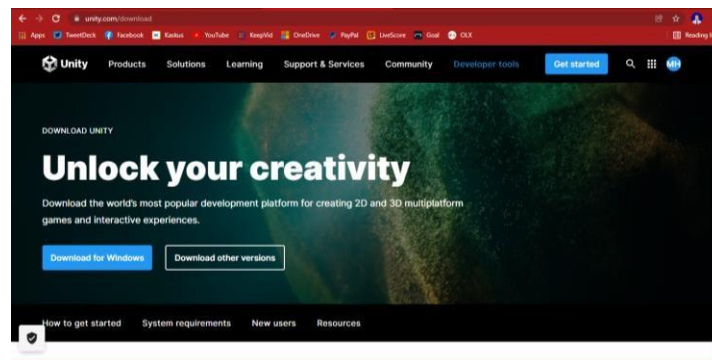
unity.com/download

Apps TweetDeck Facebook Kaskus YouTube KeepVid OneDrive PayPal LiveScore Goal OLX Reading list

Unity Products Solutions Learning Support & Services Community Developer tools Get started MH

DOWNLOAD UNITY

Unlock your creativity

Download the world's most popular development platform for creating 2D and 3D multiplatform games and interactive experiences.

Download for Windows Download other versions

How to get started System requirements New users Resources